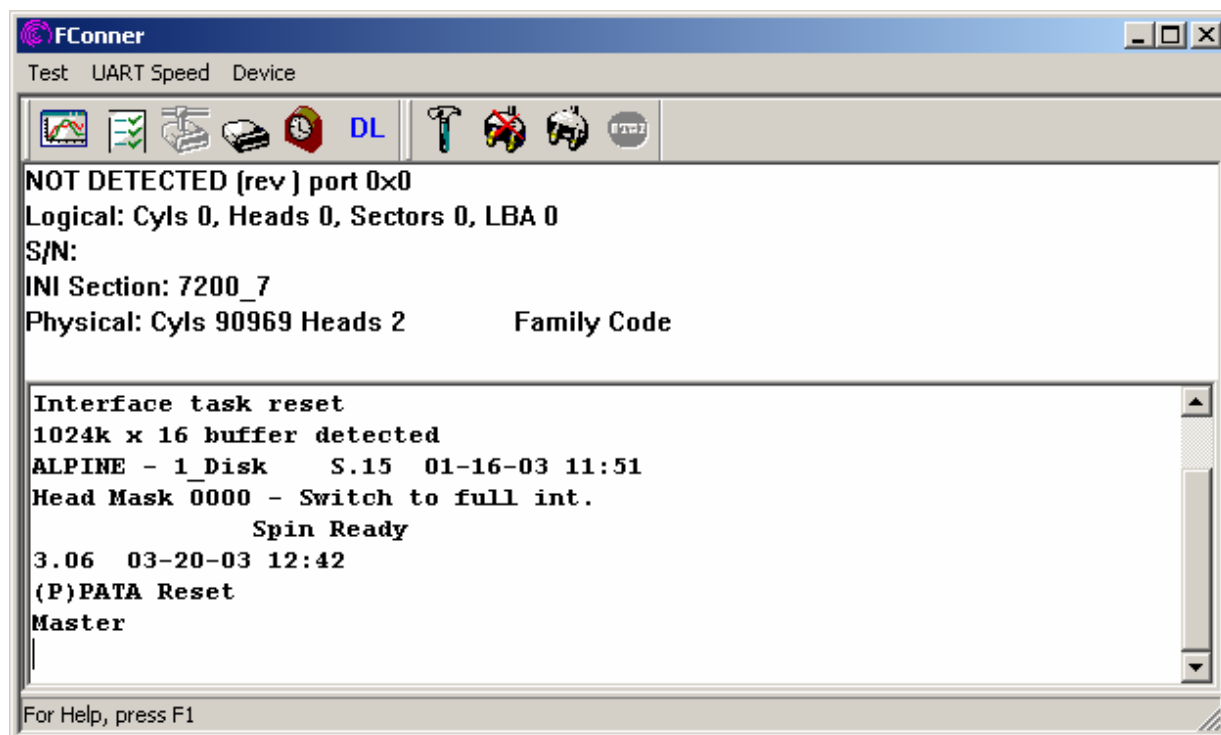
FConner

Test UART Speed Device

DL

NOT DETECTED (rev ) port 0x0
Logical: Cyls 0, Heads 0, Sectors 0, LBA 0
S/N:
INI Section: 7200_7
Physical: Cyls 90969 Heads 2 Family Code

Interface task reset
1024k x 16 buffer detected
ALPINE - 1_Disk S.15 01-16-03 11:51
Head Mask 0000 - Switch to full int.
Spin Ready
3.06 03-20-03 12:42
(P)PATA Reset
Master

For Help, press F1